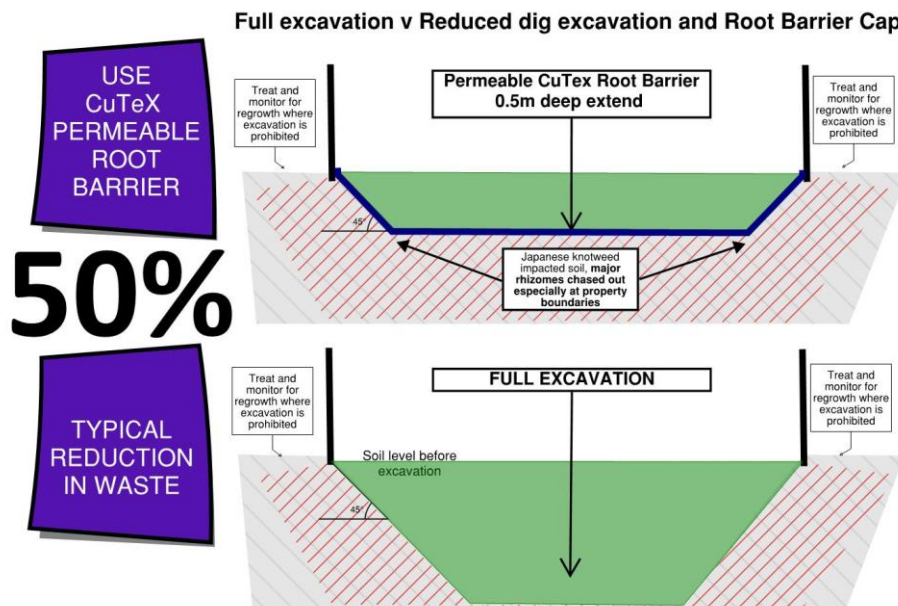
Full excavation v Reduced dig excavation and Root Barrier Cap

USE CuTeX PERMEABLE ROOT BARRIER

50%

TYPICAL REDUCTION IN WASTE

Treat and monitor for regrowth where excavation is prohibited

Permeable CuTex Root Barrier 0.5m deep extend

Treat and monitor for regrowth where excavation is prohibited

45°

Japanese knotweed impacted soil, major rhizomes chased out especially at property boundaries

Treat and monitor for regrowth where excavation is prohibited

FULL EXCAVATION

Treat and monitor for regrowth where excavation is prohibited

Soil level before excavation

45°